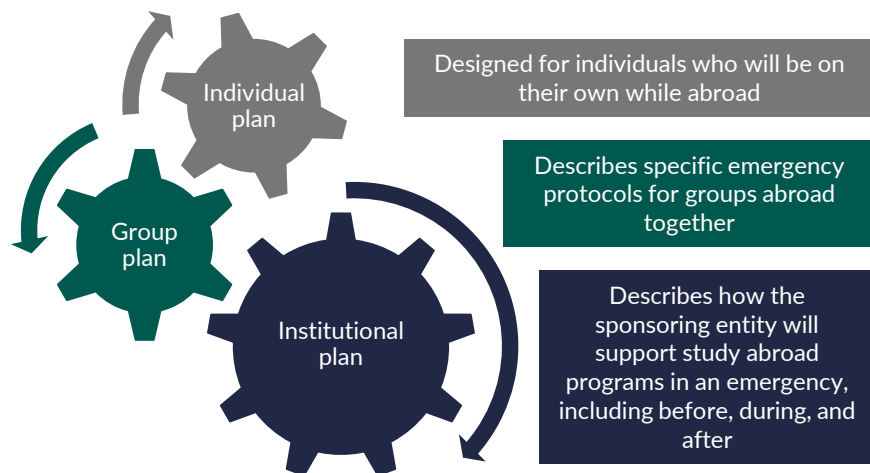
Individual plan

Group plan

Institutional plan

Designed for individuals who will be on their own while abroad

Describes specific emergency protocols for groups abroad together

Describes how the sponsoring entity will support study abroad programs in an emergency, including before, during, and after